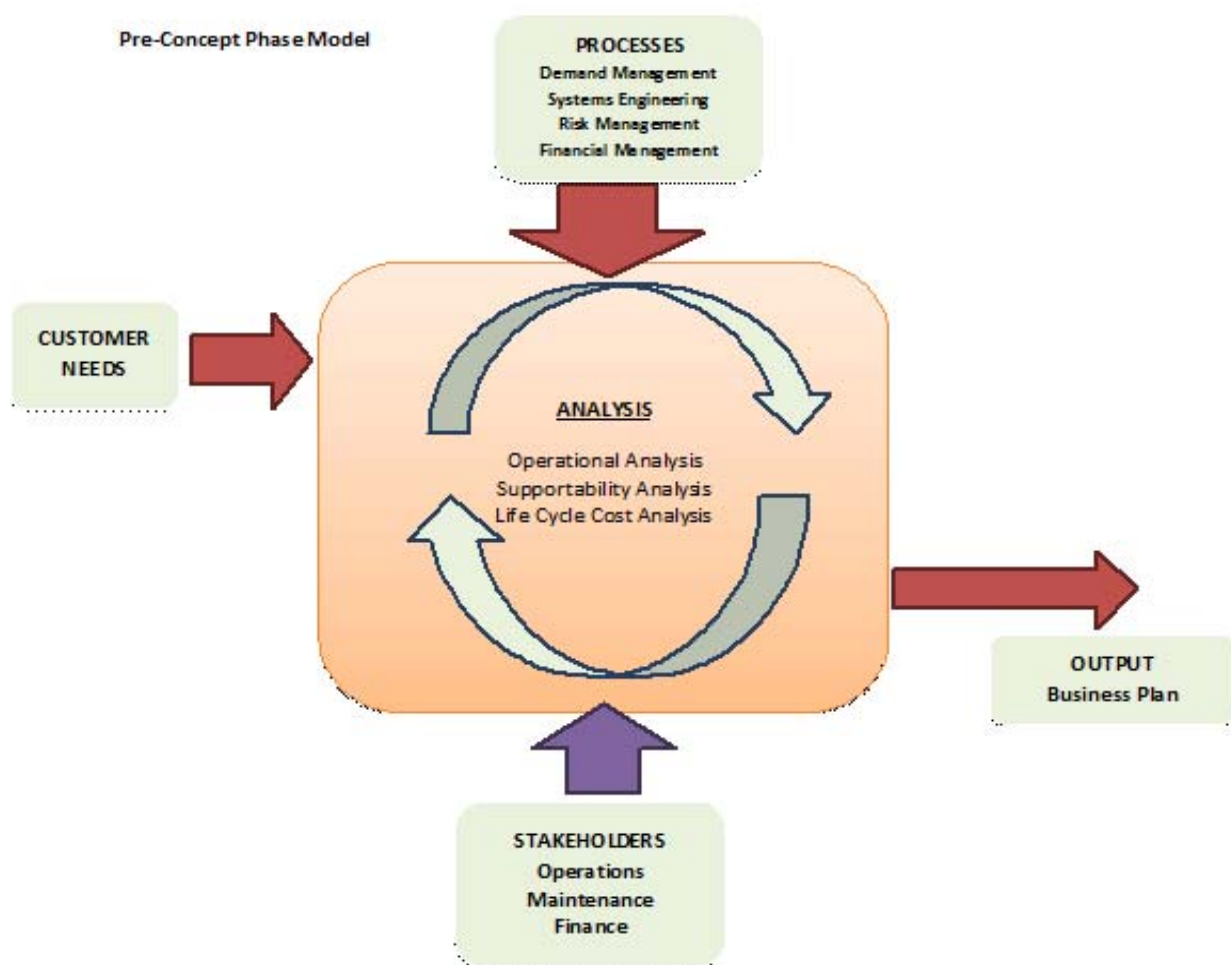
Pre-Concept Phase Model

PROCESSES
Demand Management
Systems Engineering
Risk Management
Financial Management

CUSTOMER
NEEDS

ANALYSIS

Operational Analysis
Supportability Analysis
Life Cycle Cost Analysis

OUTPUT
Business Plan

STAKEHOLDERS
Operations
Maintenance
Finance